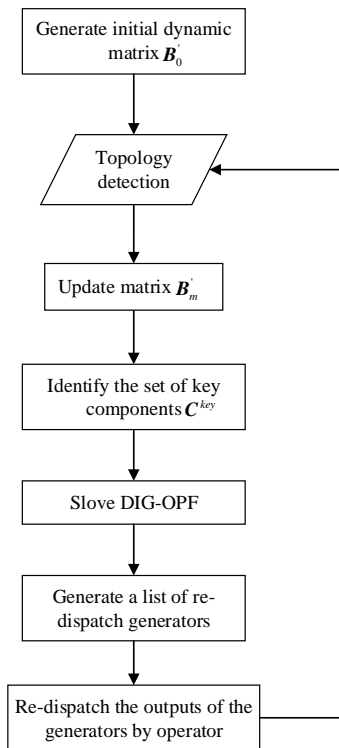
Generate initial dynamic matrix $\boldsymbol{B}_0^{'}$

Topology detection

Update matrix $\boldsymbol{B}_m^{'}$

Identify the set of key components $\boldsymbol{C}^{key}$

Slove DIG-OPF

Generate a list of re-dispatch generators

Re-dispatch the outputs of the generators by operator